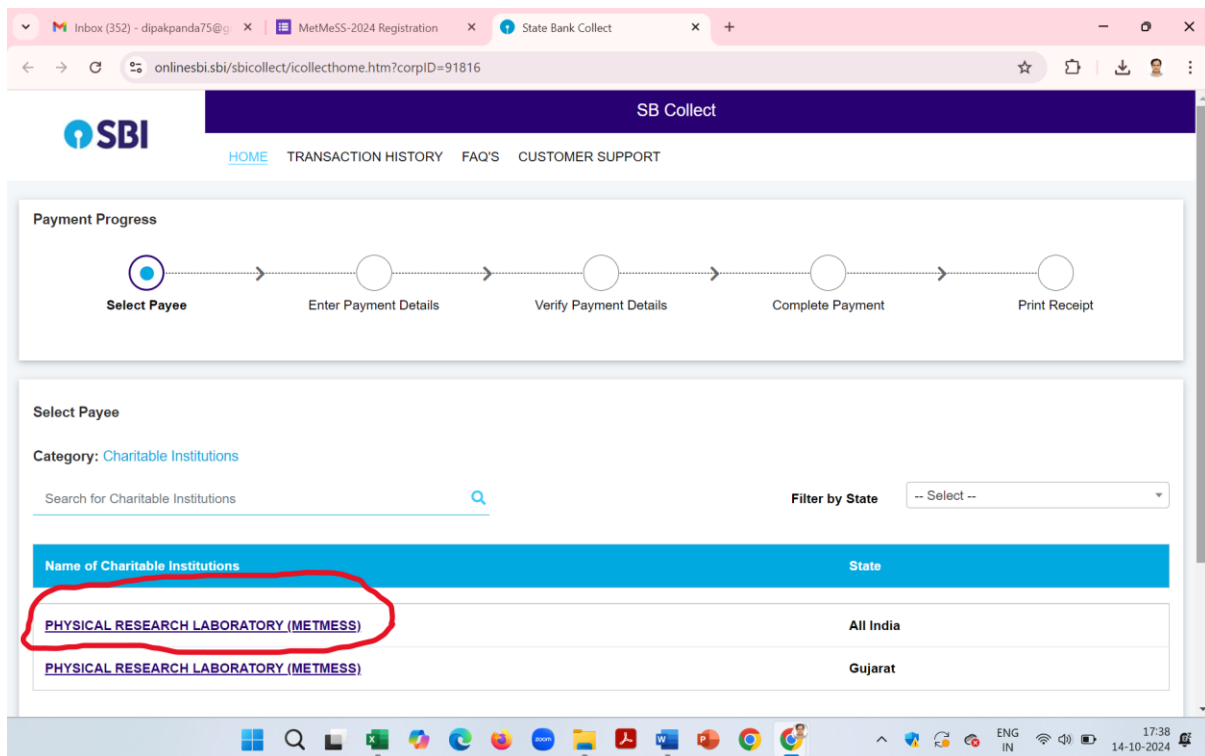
Inbox (352) - dipakpanda75@g ×
MetMeSS-2024 Registration ×
State Bank Collect ×
+

onlinesbi.sbi/sbicollect/icollecthome.htm?corpID=91816

SBI

SB Collect

HOME TRANSACTION HISTORY FAQ'S CUSTOMER SUPPORT

Payment Progress

Select Payee
Enter Payment Details
Verify Payment Details
Complete Payment
Print Receipt

Select Payee

Category: Charitable Institutions

Search for Charitable Institutions

Filter by State -- Select --

| Name of Charitable Institutions | State |
|---|---|
| PHYSICAL RESEARCH LABORATORY (METMESS) | All India |
| PHYSICAL RESEARCH LABORATORY (METMESS) | Gujarat |

ENG IN
17:38
14-10-2024